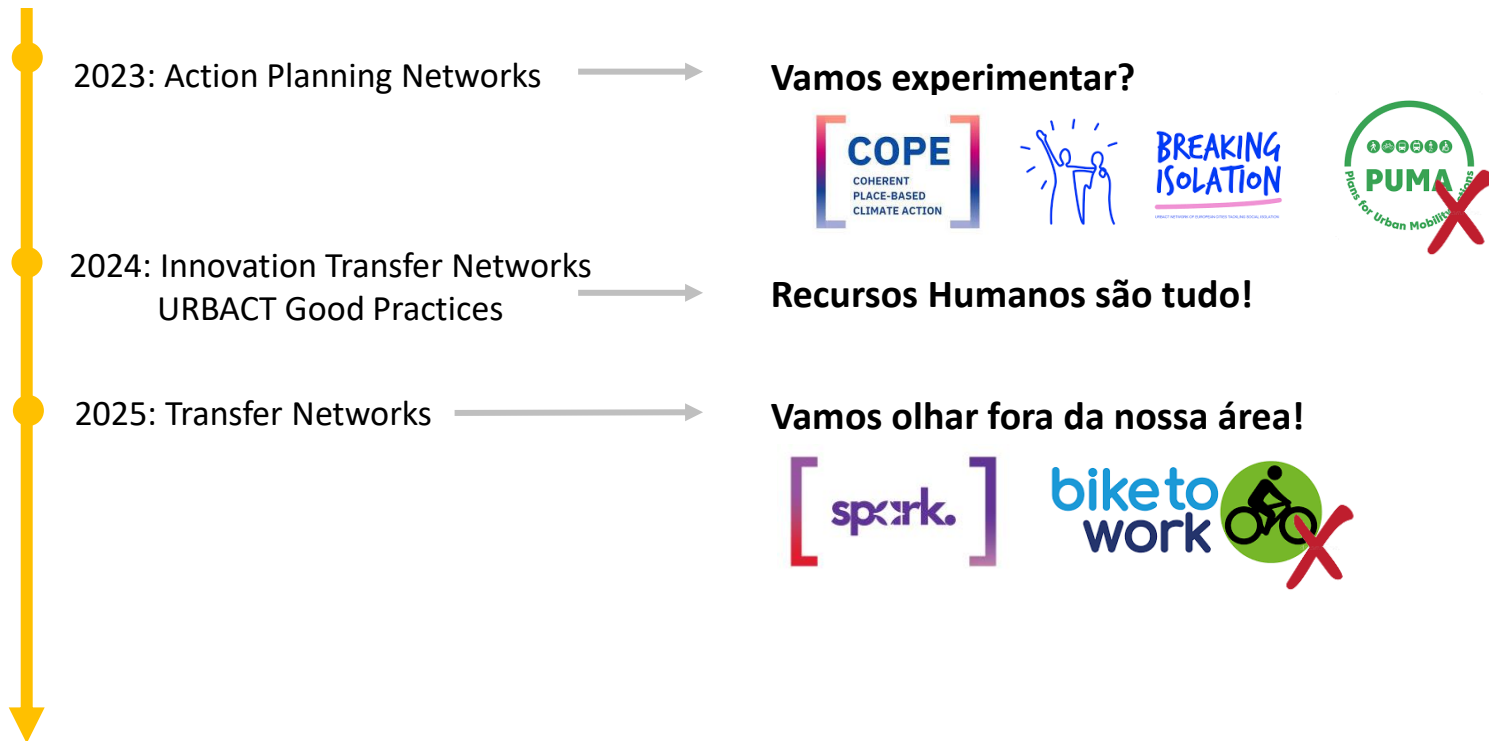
2023: Action Planning Networks

Vamos experimentar?

COPE
COHERENT PLACE-BASED CLIMATE ACTION

BREAKING ISOLATION
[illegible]

PUMA
Plans for Urban Mobility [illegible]

2024: Innovation Transfer Networks
URBACT Good Practices

Recursos Humanos são tudo!

2025: Transfer Networks

Vamos olhar fora da nossa área!

spark.

bike to work